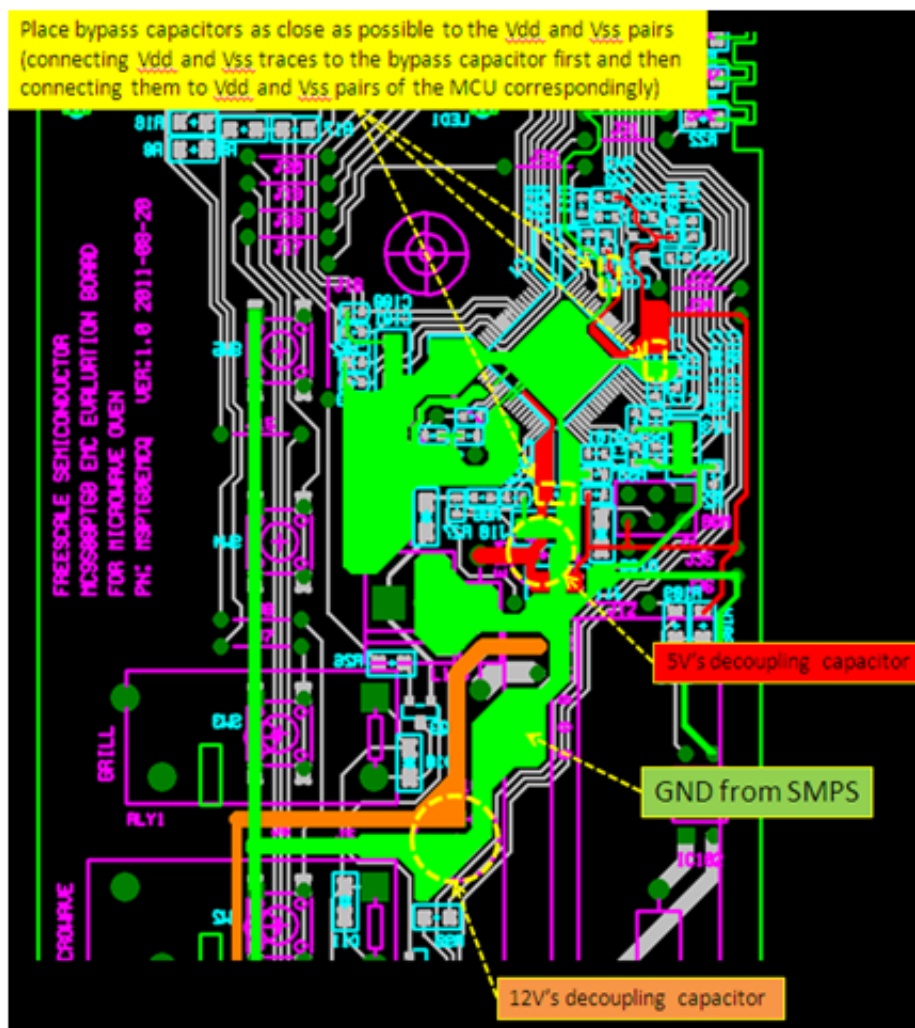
Place bypass capacitors as close as possible to the Vdd and Vss pairs (connecting Vdd and Vss traces to the bypass capacitor first and then connecting them to Vdd and Vss pairs of the MCU correspondingly)

FREESCALE SEMICONDUCTOR
MC9S08PT60 EMC EVALUATION BOARD
FOR MICROWAVE OVEN
PN: MSPT60EMCQ VER:1.0 2011-08-20

GRILL

RLY1

CROWAVE

5V's decoupling capacitor

GND from SMPS

12V's decoupling capacitor